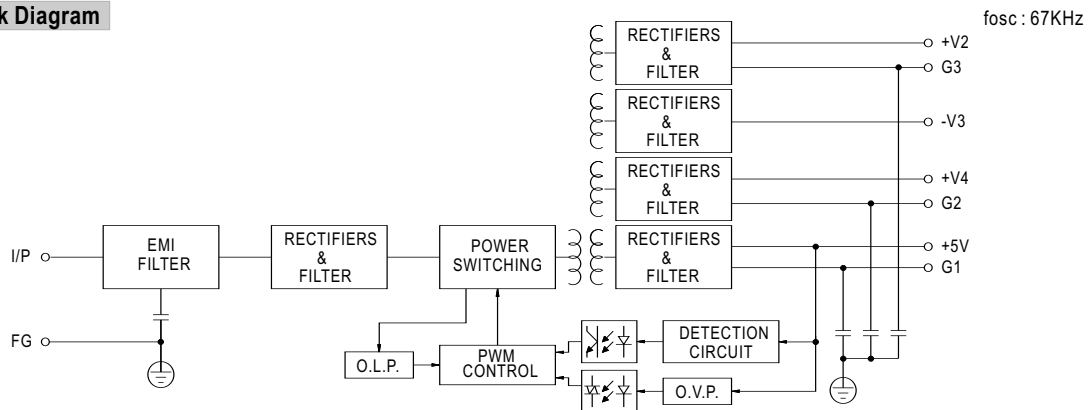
k Diagram

fosc : 67KHz

RECTIFIERS & FILTER

+V2

G3

RECTIFIERS & FILTER

-V3

RECTIFIERS & FILTER

+V4

G2

I/P

EMI FILTER

RECTIFIERS & FILTER

POWER SWITCHING

RECTIFIERS & FILTER

+5V

G1

FG

DETECTION CIRCUIT

O.L.P.

PWM CONTROL

O.V.P.